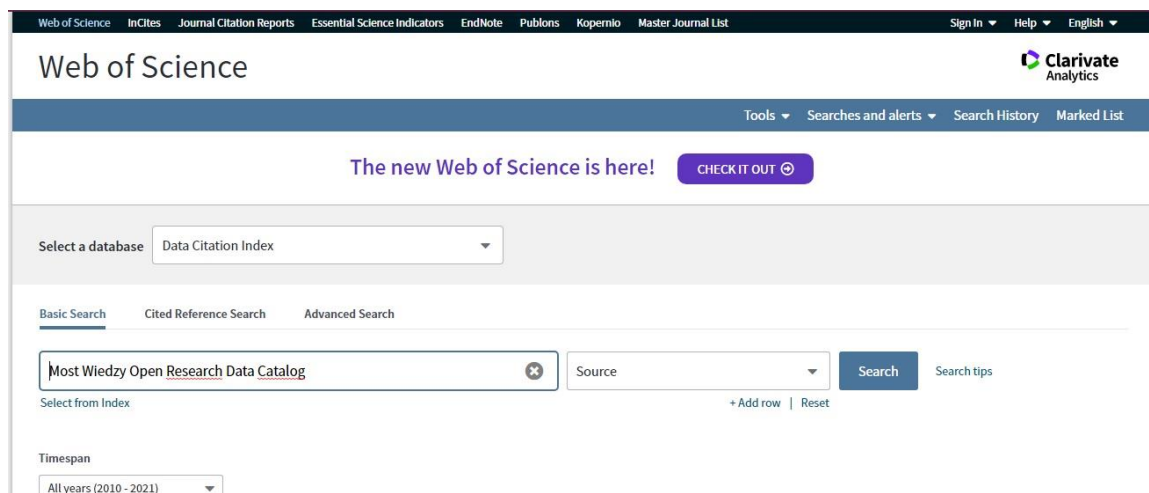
Web of Science InCites Journal Citation Reports Essential Science Indicators EndNote Publons Kopernio Master Journal List

Sign In ▾ Help ▾ English ▾

Web of Science

Clarivate Analytics

Tools ▾ Searches and alerts ▾ Search History Marked List

The new Web of Science is here! CHECK IT OUT

Select a database Data Citation Index

Basic Search Cited Reference Search Advanced Search

Most Wiedzy Open Research Data Catalog

Source

Search

Search tips

Select from Index

+ Add row | Reset

Timespan

All years (2010 - 2021)